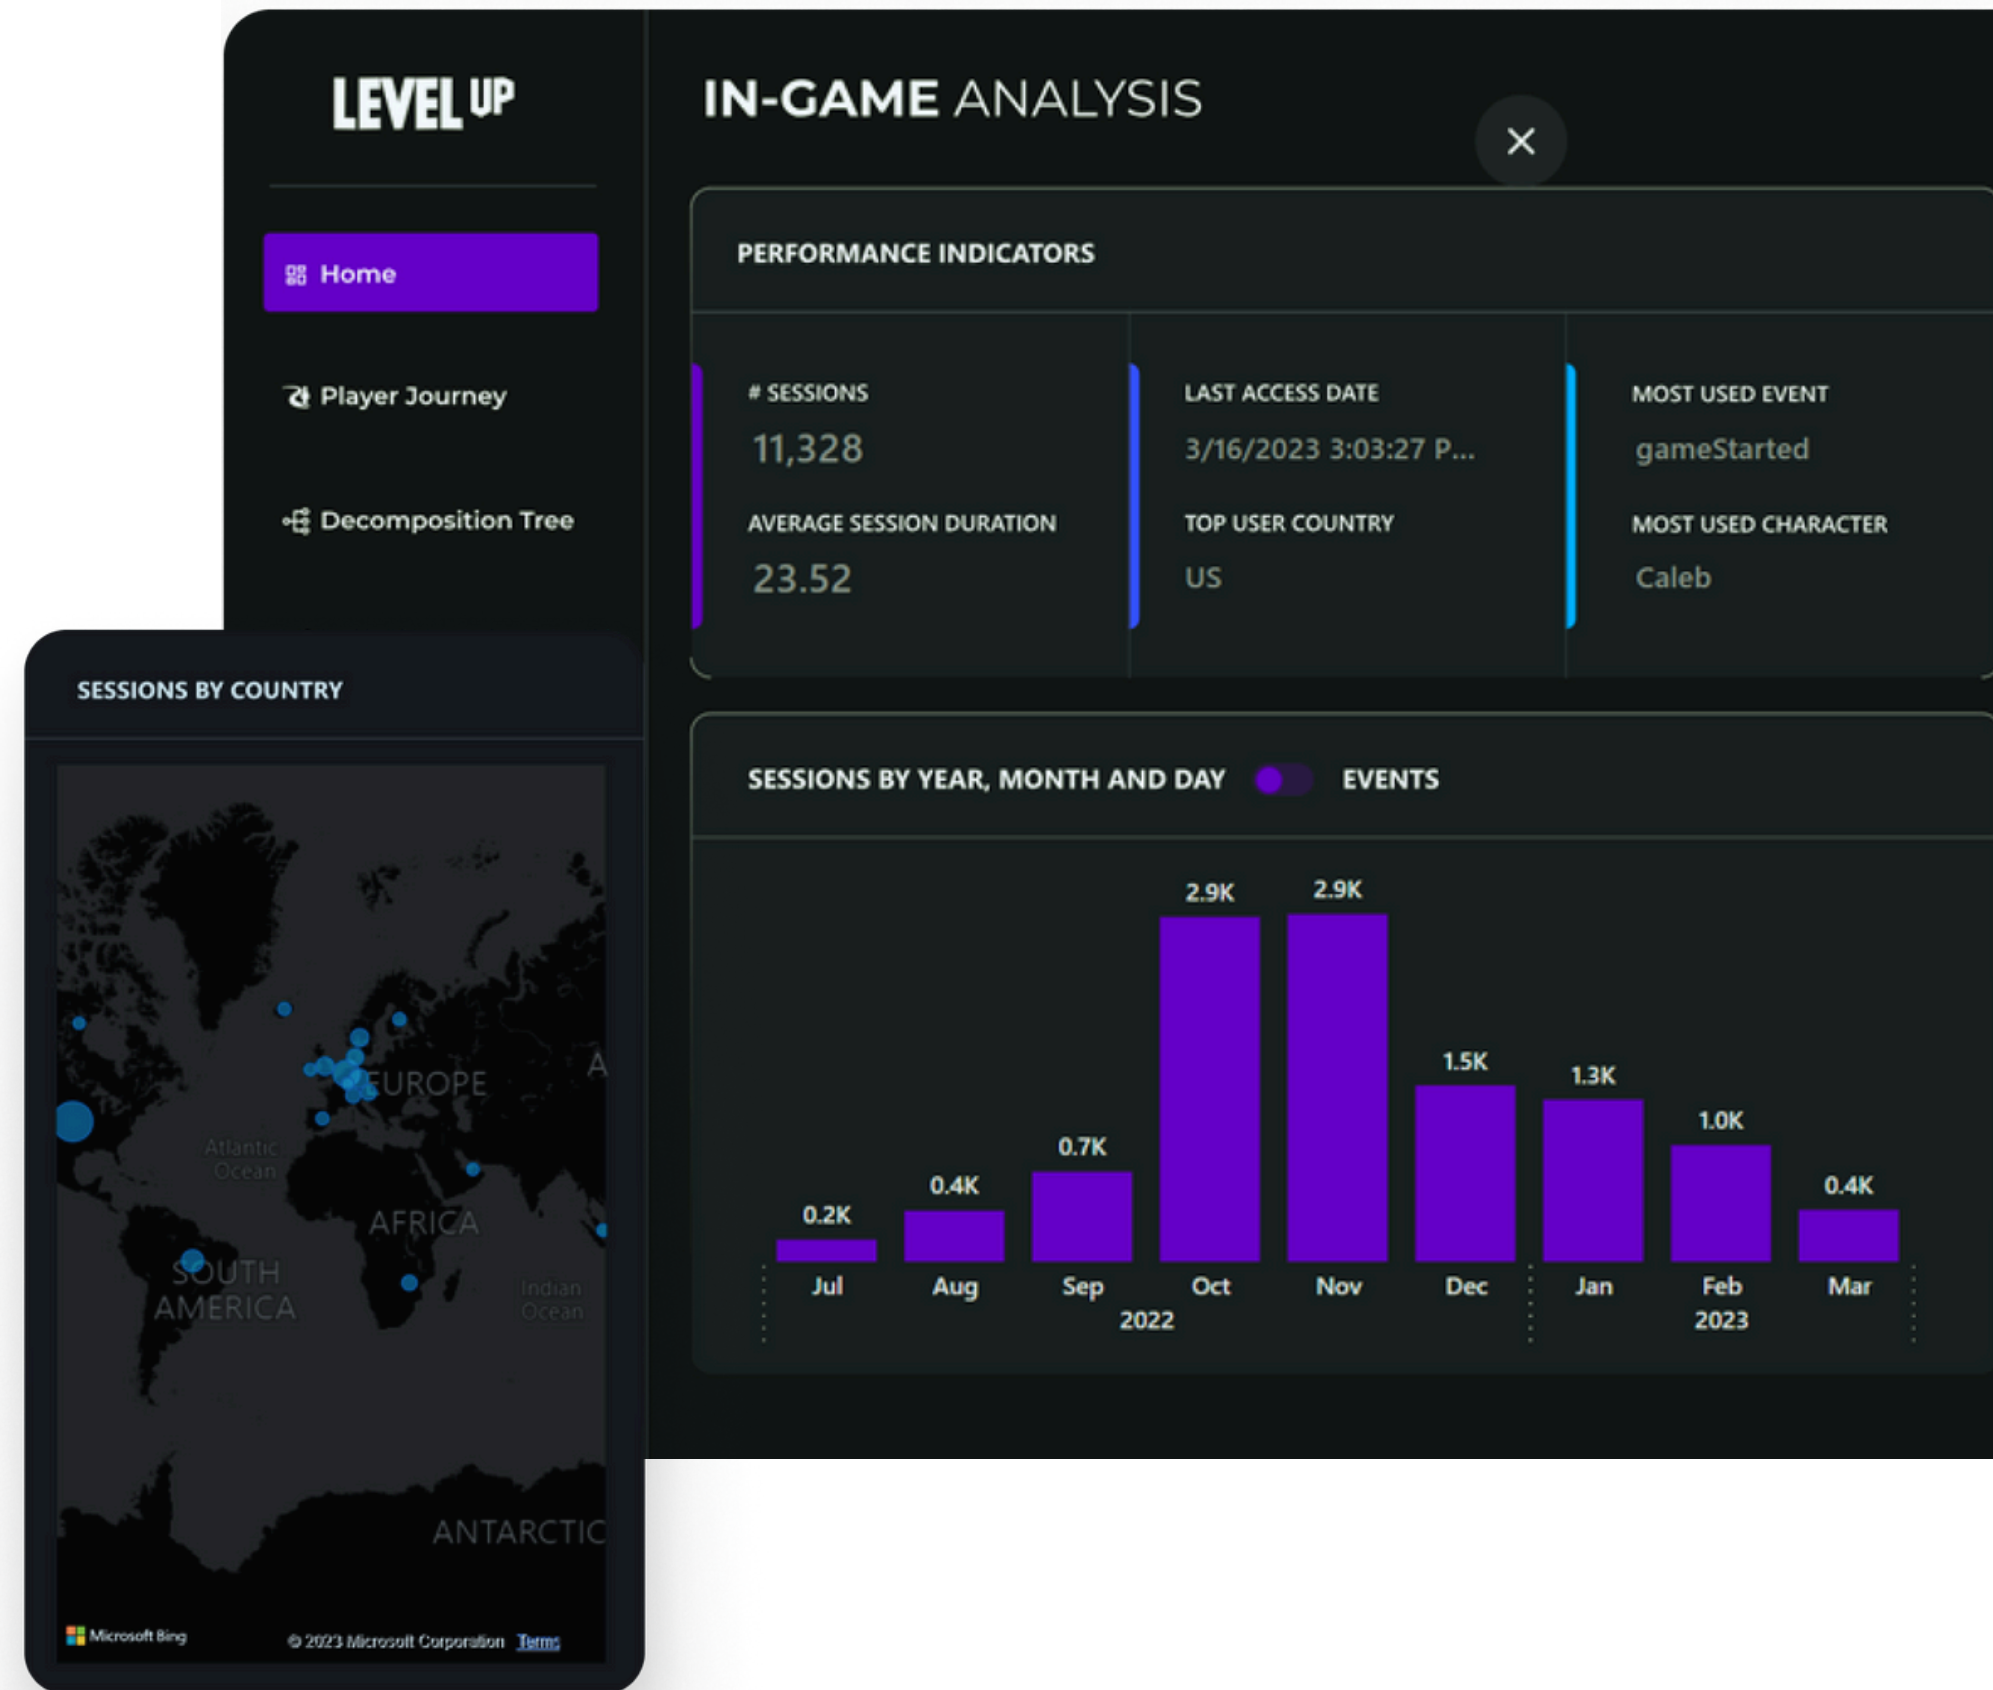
LEVEL UP

Home

Player Journey

Decomposition Tree

IN-GAME ANALYSIS

×

PERFORMANCE INDICATORS

# SESSIONS
11,328

AVERAGE SESSION DURATION
23.52

LAST ACCESS DATE
3/16/2023 3:03:27 P...

TOP USER COUNTRY
US

MOST USED EVENT
gameStarted

MOST USED CHARACTER
Caleb

SESSIONS BY COUNTRY

EUROPE
A
Atlantic Ocean
AFRICA
SOUTH AMERICA
Indian Ocean
ANTARCTIC

Microsoft Bing
© 2023 Microsoft Corporation Terms

SESSIONS BY YEAR, MONTH AND DAY EVENTS

| 0.2K | 0.4K | 0.7K | 2.9K | 2.9K | 1.5K | 1.3K | 1.0K | 0.4K |
|---|---|---|---|---|---|---|---|---|
| Jul | Aug | Sep | Oct | Nov | Dec | Jan | Feb | Mar |

2022
2023